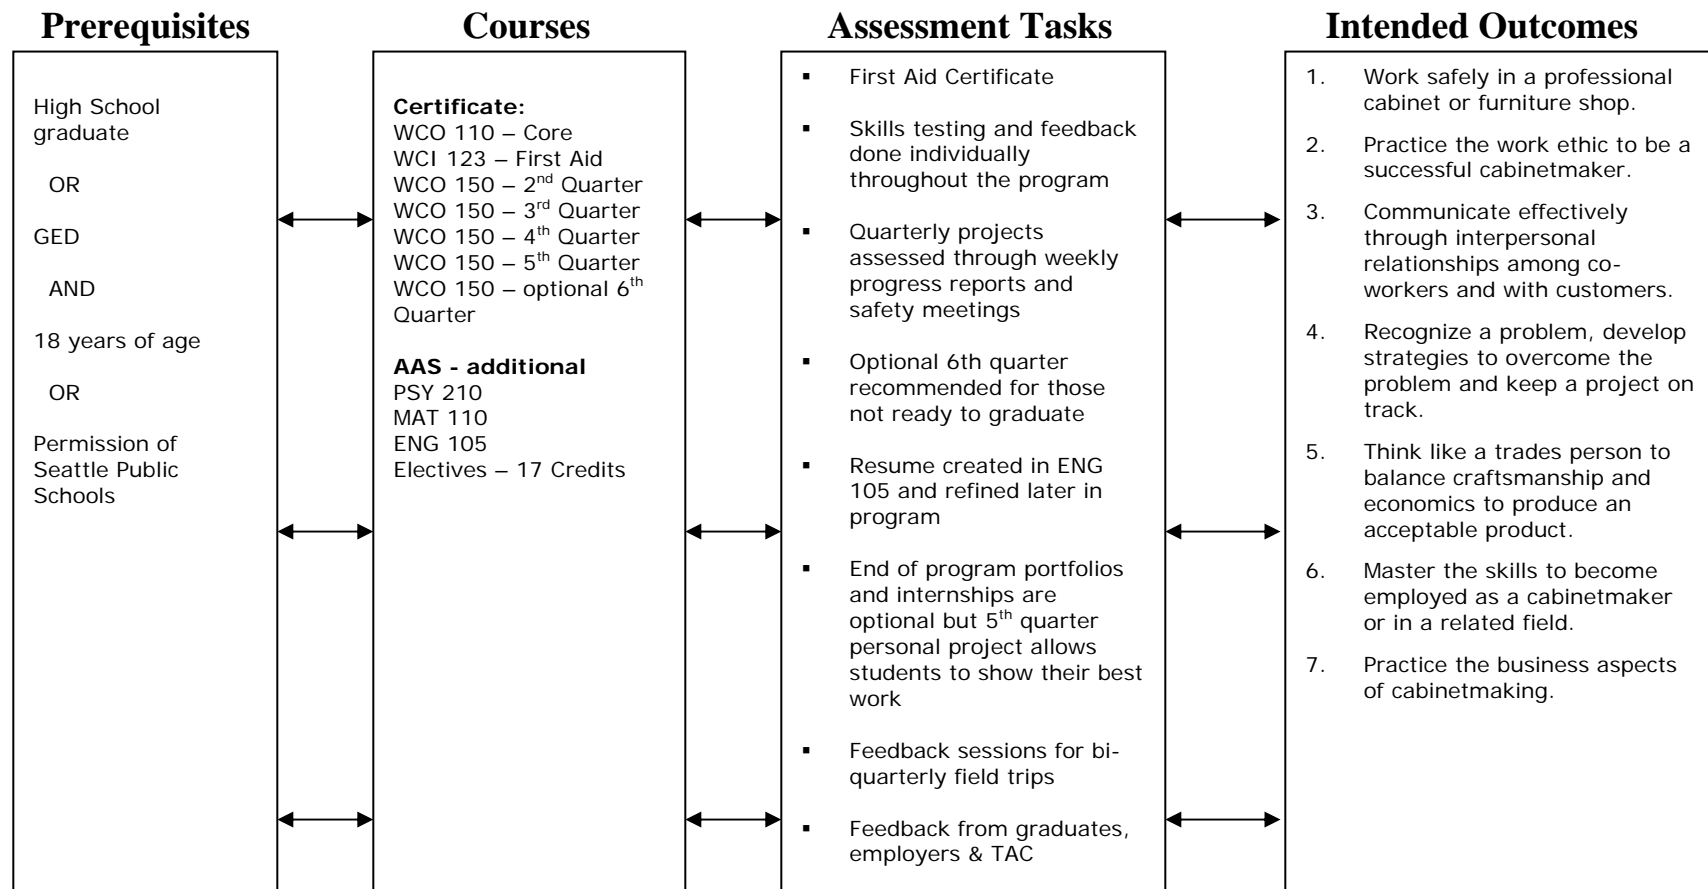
Prerequisites

High School graduate

OR

GED

AND

18 years of age

OR

Permission of Seattle Public Schools

Courses

**Certificate:**
WCO 110 – Core
WCI 123 – First Aid
WCO 150 – $2^{nd}$ Quarter
WCO 150 – $3^{rd}$ Quarter
WCO 150 – $4^{th}$ Quarter
WCO 150 – $5^{th}$ Quarter
WCO 150 – optional $6^{th}$ Quarter

**AAS - additional**
PSY 210
MAT 110
ENG 105
Electives – 17 Credits

Assessment Tasks

▪ First Aid Certificate

▪ Skills testing and feedback done individually throughout the program

▪ Quarterly projects assessed through weekly progress reports and safety meetings

▪ Optional 6th quarter recommended for those not ready to graduate

▪ Resume created in ENG 105 and refined later in program

▪ End of program portfolios and internships are optional but $5^{th}$ quarter personal project allows students to show their best work

▪ Feedback sessions for bi-quarterly field trips

▪ Feedback from graduates, employers & TAC

Intended Outcomes

1. Work safely in a professional cabinet or furniture shop.

2. Practice the work ethic to be a successful cabinetmaker.

3. Communicate effectively through interpersonal relationships among co-workers and with customers.

4. Recognize a problem, develop strategies to overcome the problem and keep a project on track.

5. Think like a trades person to balance craftsmanship and economics to produce an acceptable product.

6. Master the skills to become employed as a cabinetmaker or in a related field.

7. Practice the business aspects of cabinetmaking.